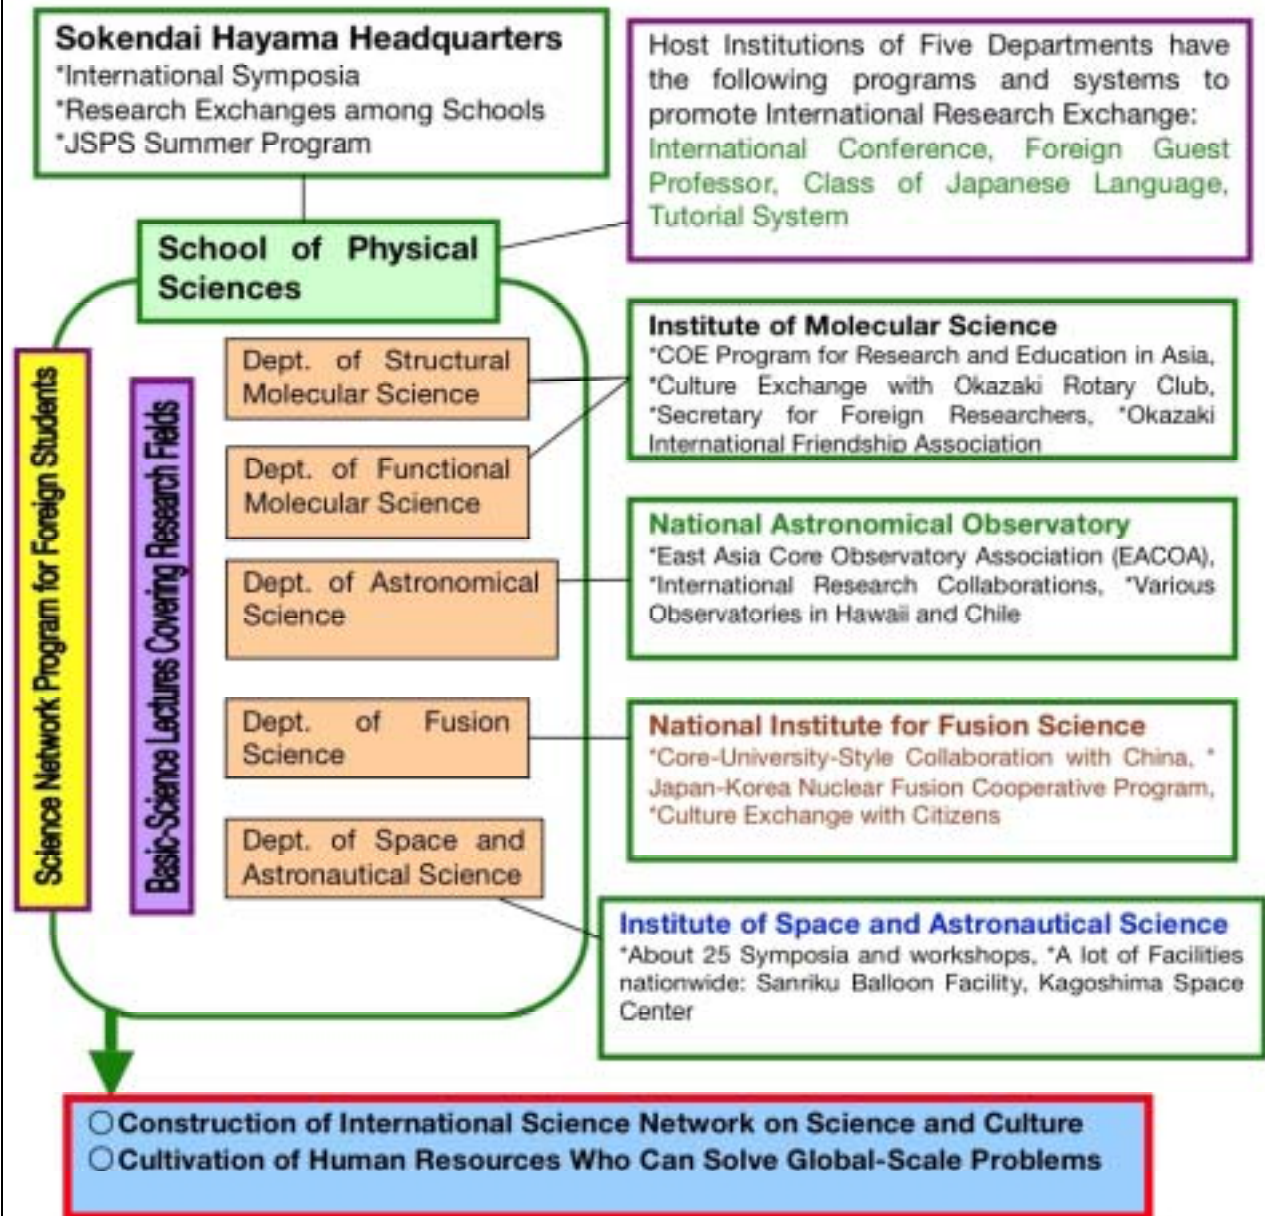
Sokendai Hayama Headquarters
*International Symposia
*Research Exchanges among Schools
*JSPS Summer Program

Host Institutions of Five Departments have the following programs and systems to promote International Research Exchange: International Conference, Foreign Guest Professor, Class of Japanese Language, Tutorial System

School of Physical Sciences

Science Network Program for Foreign Students

Basic-Science Lectures Covering Research Fields

Dept. of Structural Molecular Science

Dept. of Functional Molecular Science

Dept. of Astronomical Science

Dept. of Fusion Science

Dept. of Space and Astronautical Science

Institute of Molecular Science
*COE Program for Research and Education in Asia, *Culture Exchange with Okazaki Rotary Club, *Secretary for Foreign Researchers, *Okazaki International Friendship Association

National Astronomical Observatory
*East Asia Core Observatory Association (EACOA), *International Research Collaborations, *Various Observatories in Hawaii and Chile

National Institute for Fusion Science
*Core-University-Style Collaboration with China, * Japan-Korea Nuclear Fusion Cooperative Program, *Culture Exchange with Citizens

Institute of Space and Astronautical Science
*About 25 Symposia and workshops, *A lot of Facilities nationwide: Sanriku Balloon Facility, Kagoshima Space Center

○Construction of International Science Network on Science and Culture
○Cultivation of Human Resources Who Can Solve Global-Scale Problems